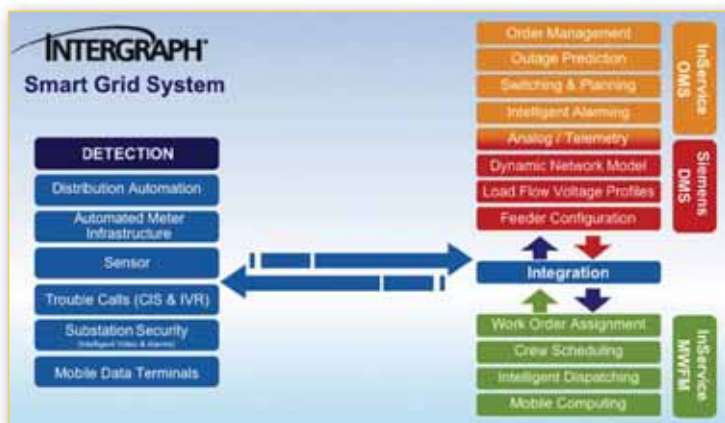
INTERGRAPH

Smart Grid System

DETECTION

Distribution Automation

Automated Meter Infrastructure

Sensor

Trouble Calls (CIS & IVR)

Substation Security
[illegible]

Mobile Data Terminals

Order Management

Outage Prediction

Switching & Planning

Intelligent Alarming

Analog / Telemetry

Dynamic Network Model

Load Flow Voltage Profiles

Feeder Configuration

InService OMS

Siemens DMS

Integration

Work Order Assignment

Crew Scheduling

Intelligent Dispatching

Mobile Computing

InService MWFM